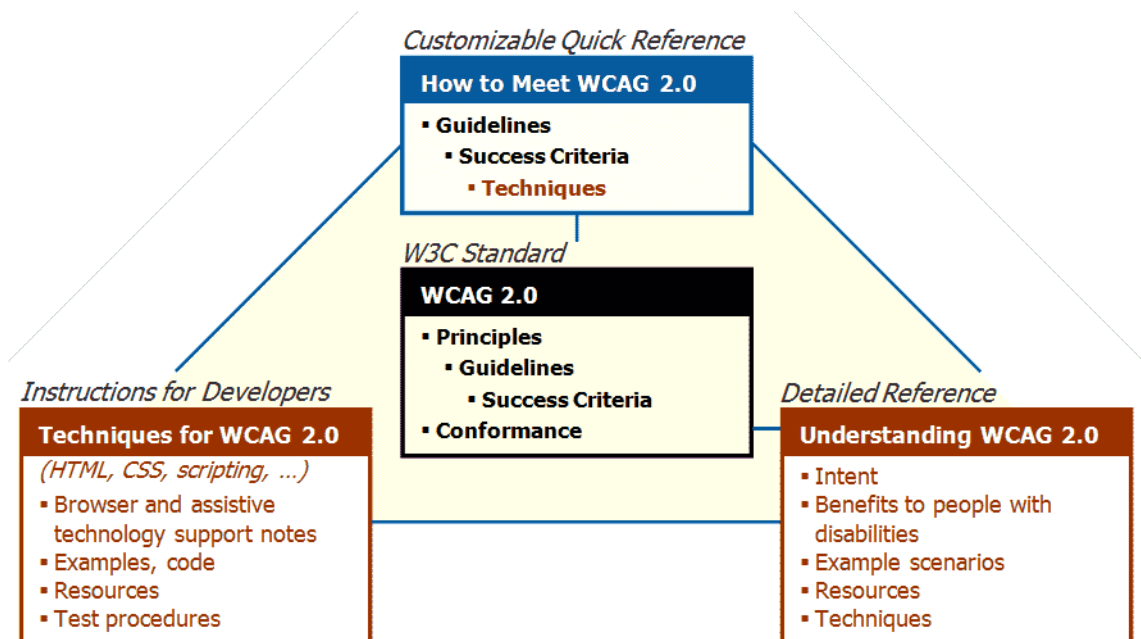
Customizable Quick Reference

How to Meet WCAG 2.0

- Guidelines
- Success Criteria
- Techniques

W3C Standard

WCAG 2.0

- Principles
- Guidelines
- Success Criteria
- Conformance

Instructions for Developers

Techniques for WCAG 2.0

(HTML, CSS, scripting, ...)

- Browser and assistive technology support notes
- Examples, code
- Resources
- Test procedures

Detailed Reference

Understanding WCAG 2.0

- Intent
- Benefits to people with disabilities
- Example scenarios
- Resources
- Techniques